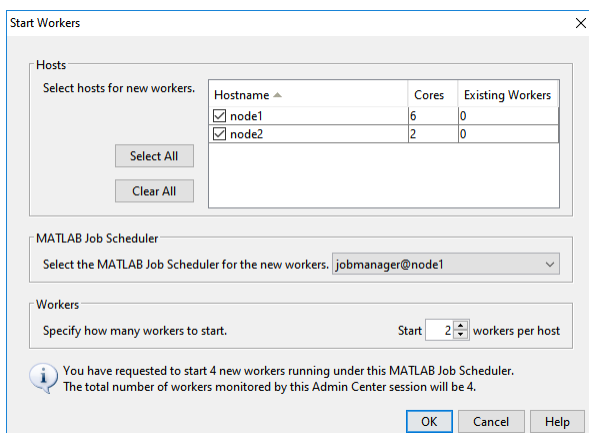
Start Workers

Hosts

Select hosts for new workers.

| Hostname | Cores | Existing Workers |
|---|---|---|
| node1 | 6 | 0 |
| node2 | 2 | 0 |

Select All

Clear All

MATLAB Job Scheduler

Select the MATLAB Job Scheduler for the new workers. jobmanager@node1

Workers

Specify how many workers to start.

Start 2 workers per host

You have requested to start 4 new workers running under this MATLAB Job Scheduler. The total number of workers monitored by this Admin Center session will be 4.

OK Cancel Help